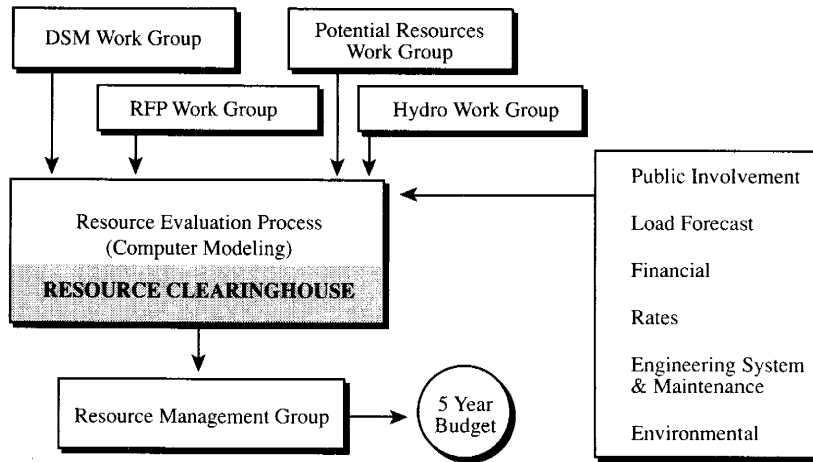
DSM Work Group

Potential Resources Work Group

RFP Work Group

Hydro Work Group

Resource Evaluation Process (Computer Modeling)

RESOURCE CLEARINGHOUSE

Public Involvement

Load Forecast

Financial

Rates

Engineering System & Maintenance

Environmental

Resource Management Group

5 Year Budget